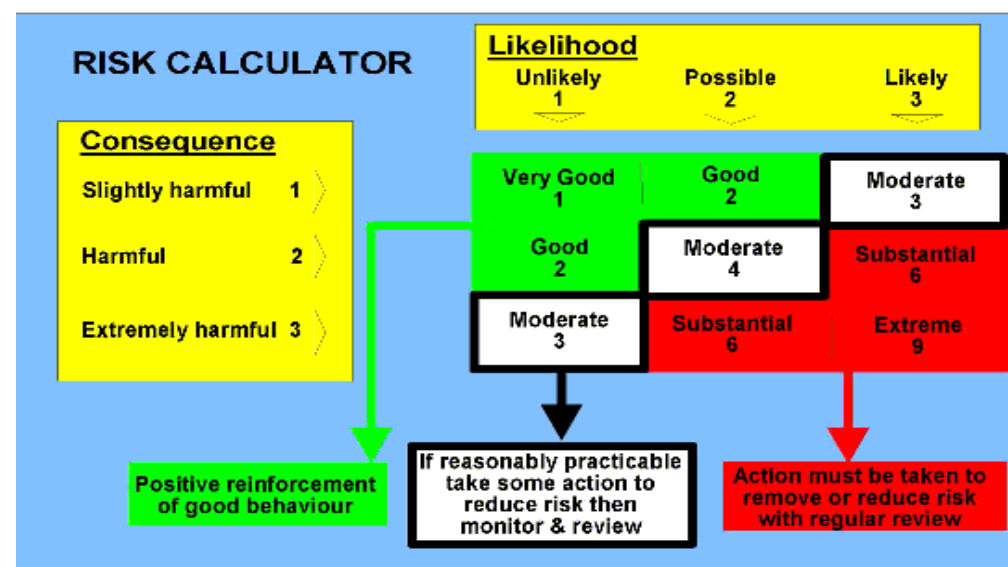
RISK CALCULATOR

Likelihood

Unlikely 1

Possible 2

Likely 3

Consequence

Slightly harmful 1

Harmful 2

Extremely harmful 3

| Very Good 1 | Good 2 | Moderate 3 |
|---|---|---|
| Good 2 | Moderate 4 | Substantial 6 |
| Moderate 3 | Substantial 6 | Extreme 9 |

Positive reinforcement of good behaviour

If reasonably practicable take some action to reduce risk then monitor & review

Action must be taken to remove or reduce risk with regular review